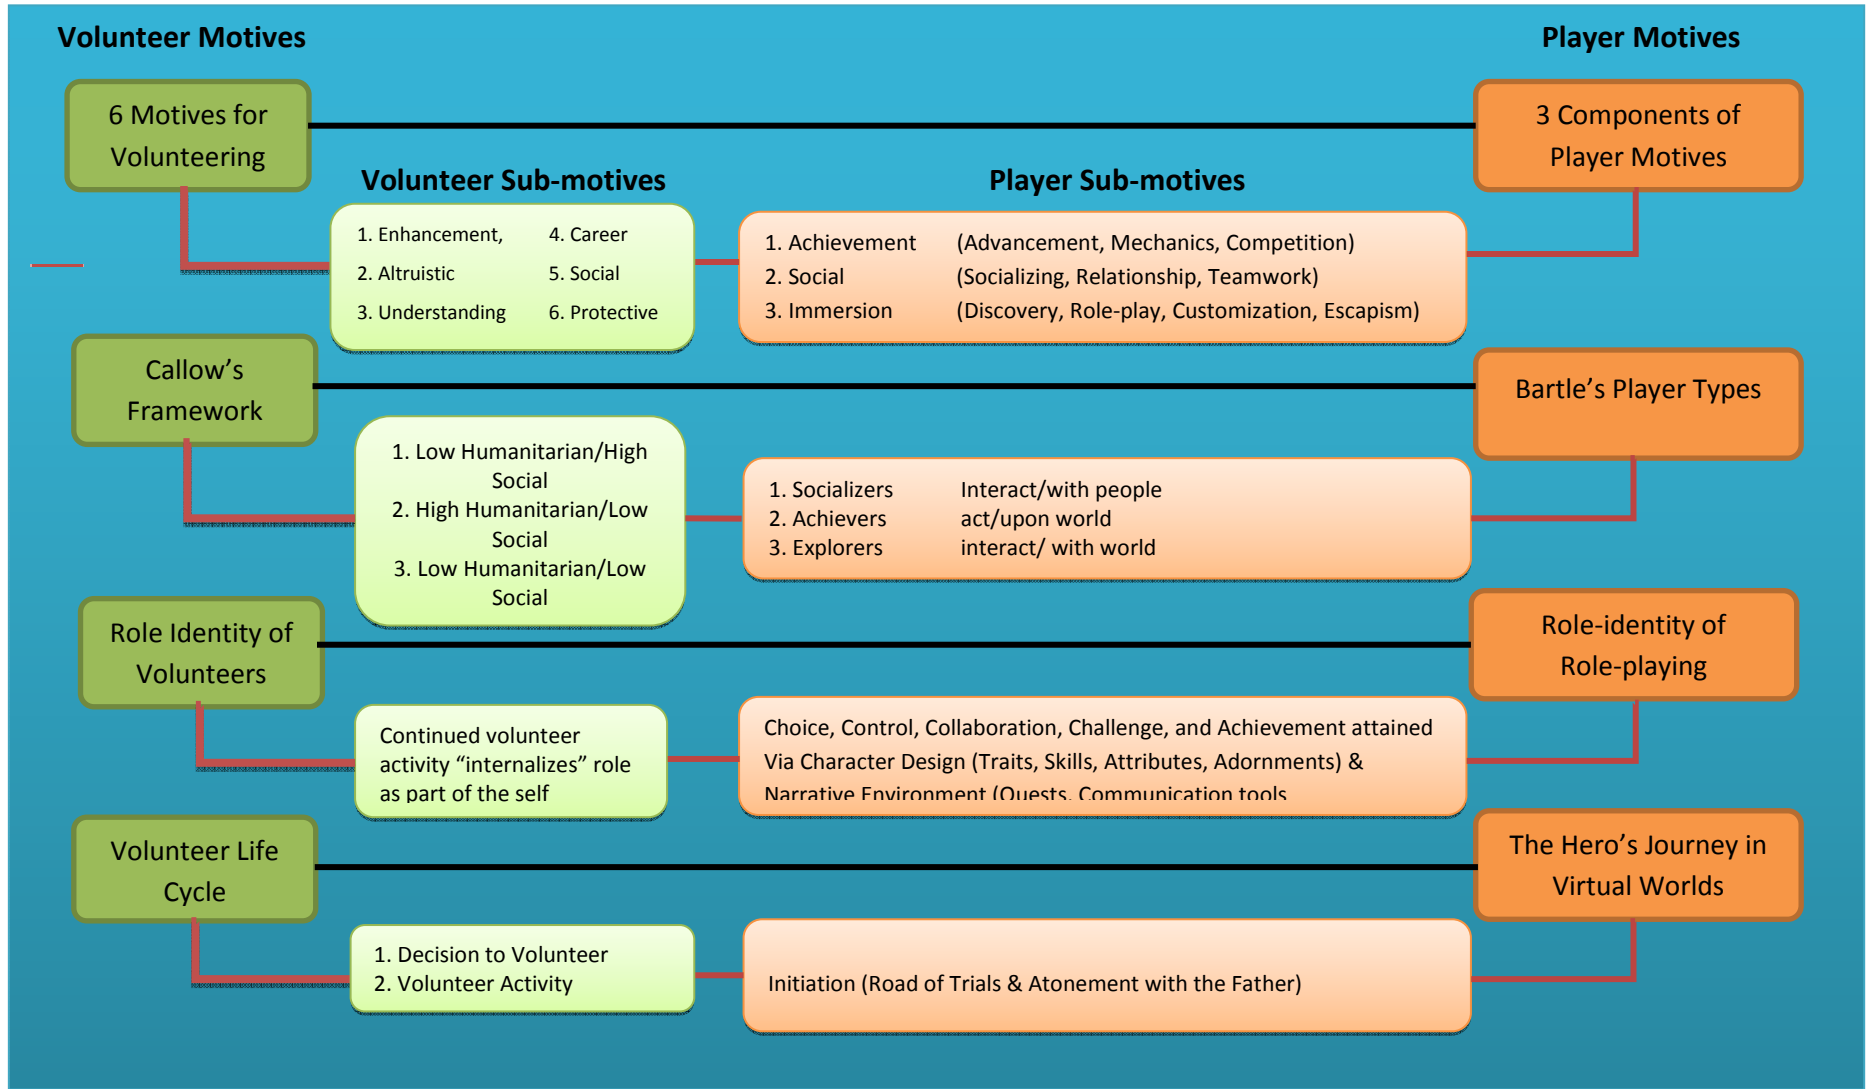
Volunteer Motives

Player Motives

6 Motives for Volunteering

3 Components of Player Motives

Volunteer Sub-motives

Player Sub-motives

1. Enhancement,
2. Altruistic
3. Understanding

4. Career
5. Social
6. Protective

1. Achievement (Advancement, Mechanics, Competition)
2. Social (Socializing, Relationship, Teamwork)
3. Immersion (Discovery, Role-play, Customization, Escapism)

Callow's Framework

Bartle's Player Types

1. Low Humanitarian/High Social
2. High Humanitarian/Low Social
3. Low Humanitarian/Low Social

1. Socializers Interact/with people
2. Achievers act/upon world
3. Explorers interact/ with world

Role Identity of Volunteers

Role-identity of Role-playing

Continued volunteer activity "internalizes" role as part of the self

Choice, Control, Collaboration, Challenge, and Achievement attained Via Character Design (Traits, Skills, Attributes, Adornments) & Narrative Environment (Quests, Communication tools

Volunteer Life Cycle

The Hero's Journey in Virtual Worlds

1. Decision to Volunteer
2. Volunteer Activity

Initiation (Road of Trials & Atonement with the Father)